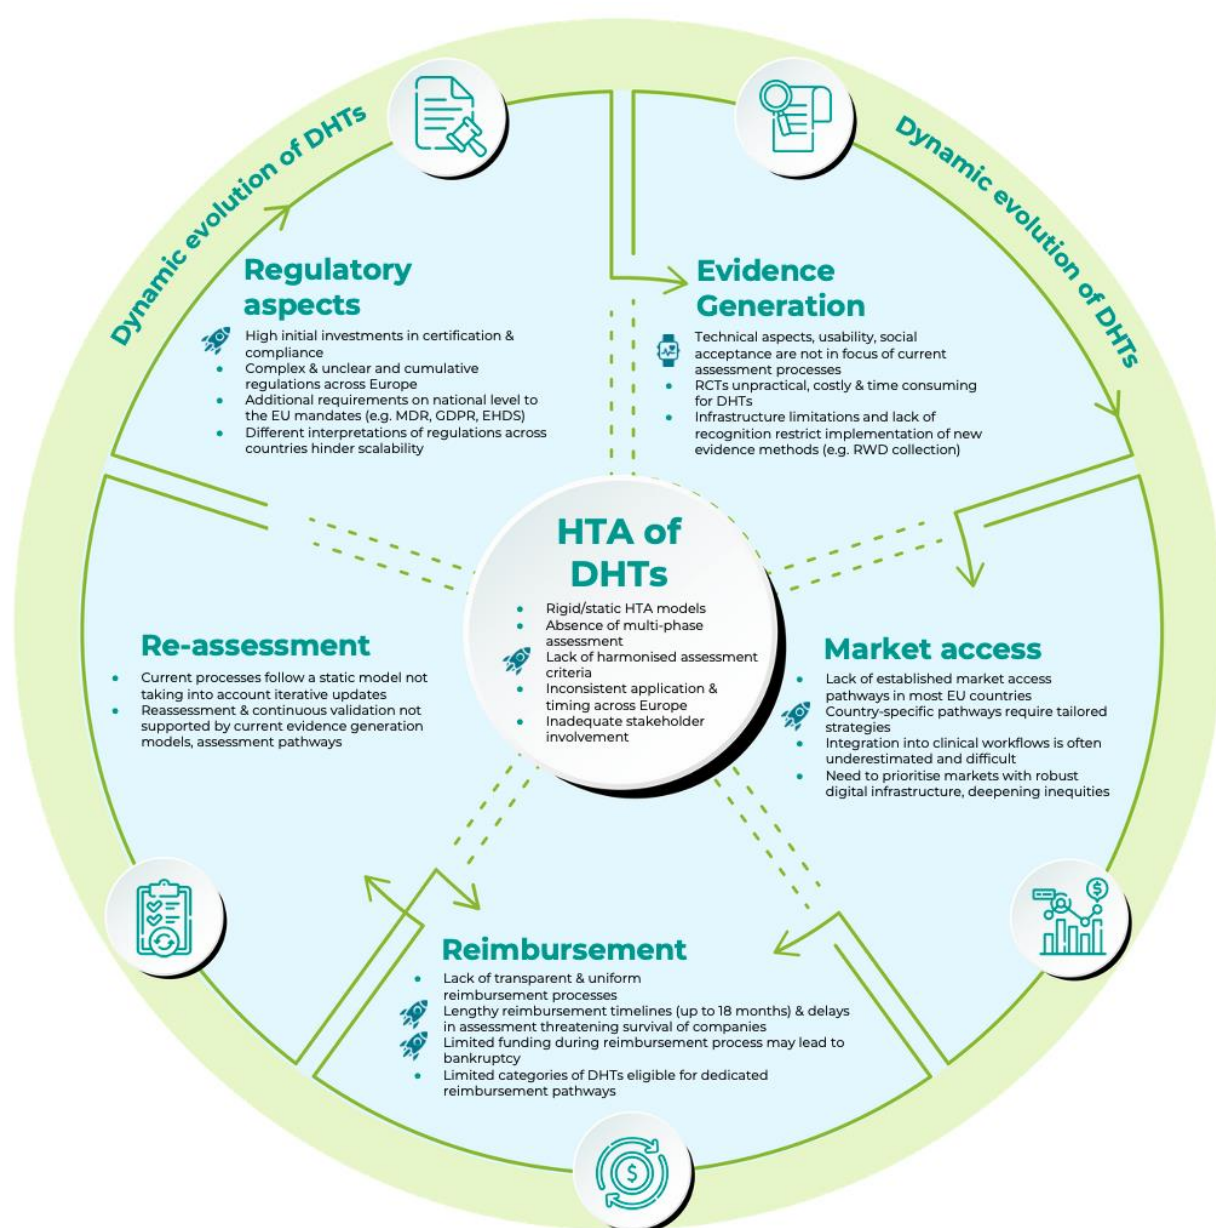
Dynamic evolution of DHTs

Dynamic evolution of DHTs

Regulatory aspects

High initial investments in certification & compliance
• Complex & unclear and cumulative regulations across Europe
• Additional requirements on national level to the EU mandates (e.g. MDR, GDPR, EHDS)
• Different interpretations of regulations across countries hinder scalability

Evidence Generation

Technical aspects, usability, social acceptance are not in focus of current assessment processes
• RCTs unpractical, costly & time consuming for DHTs
• Infrastructure limitations and lack of recognition restrict implementation of new evidence methods (e.g. RWD collection)

HTA of DHTs

• Rigid/static HTA models
• Absence of multi-phase assessment
Lack of harmonised assessment criteria
• Inconsistent application & timing across Europe
• Inadequate stakeholder involvement

Re-assessment

• Current processes follow a static model not taking into account iterative updates
• Reassessment & continuous validation not supported by current evidence generation models, assessment pathways

Market access

• Lack of established market access pathways in most EU countries
Country-specific pathways require tailored strategies
• Integration into clinical workflows is often underestimated and difficult
• Need to prioritise markets with robust digital infrastructure, deepening inequities

Reimbursement

• Lack of transparent & uniform reimbursement processes
Lengthy reimbursement timelines (up to 18 months) & delays in assessment threatening survival of companies
Limited funding during reimbursement process may lead to bankruptcy
• Limited categories of DHTs eligible for dedicated reimbursement pathways